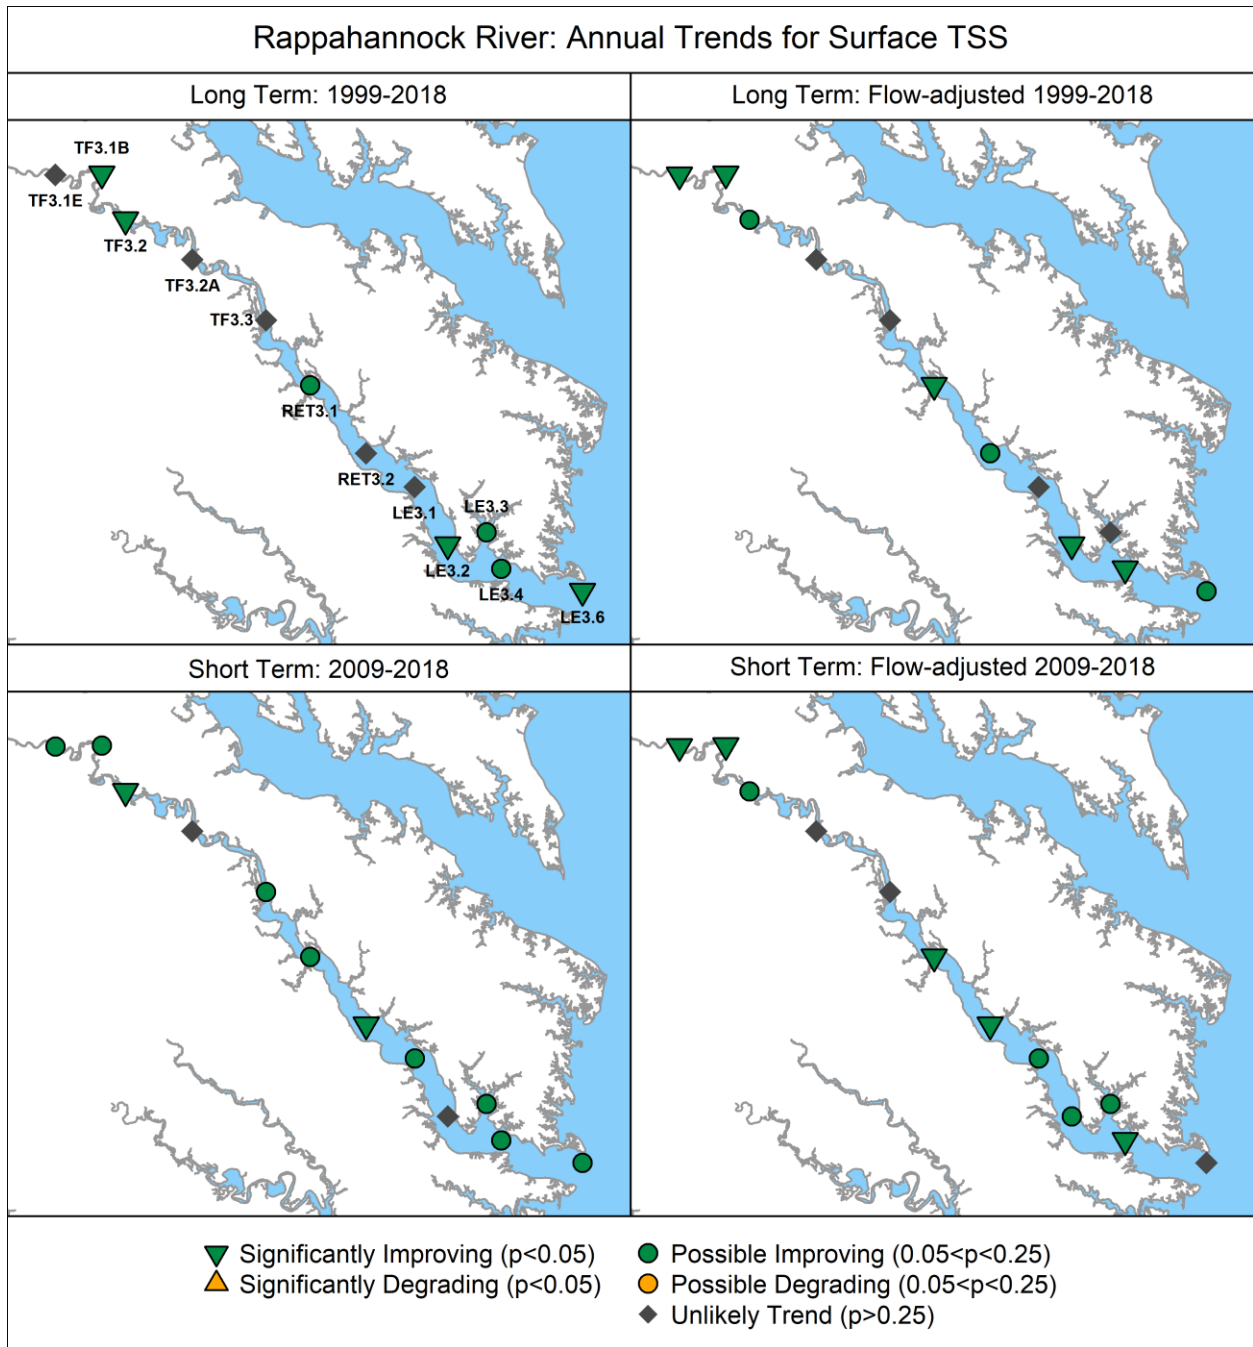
Rappahannock River: Annual Trends for Surface TSS

Long Term: 1999-2018

TF3.1B
TF3.1E
TF3.2
TF3.2A
TF3.3
RET3.1
RET3.2
LE3.1
LE3.3
LE3.2
LE3.4
LE3.6

Long Term: Flow-adjusted 1999-2018

Short Term: 2009-2018

Short Term: Flow-adjusted 2009-2018

Significantly Improving (p<0.05)
Significantly Degrading (p<0.05)
Possible Improving (0.05<p<0.25)
Possible Degrading (0.05<p<0.25)
Unlikely Trend (p>0.25)